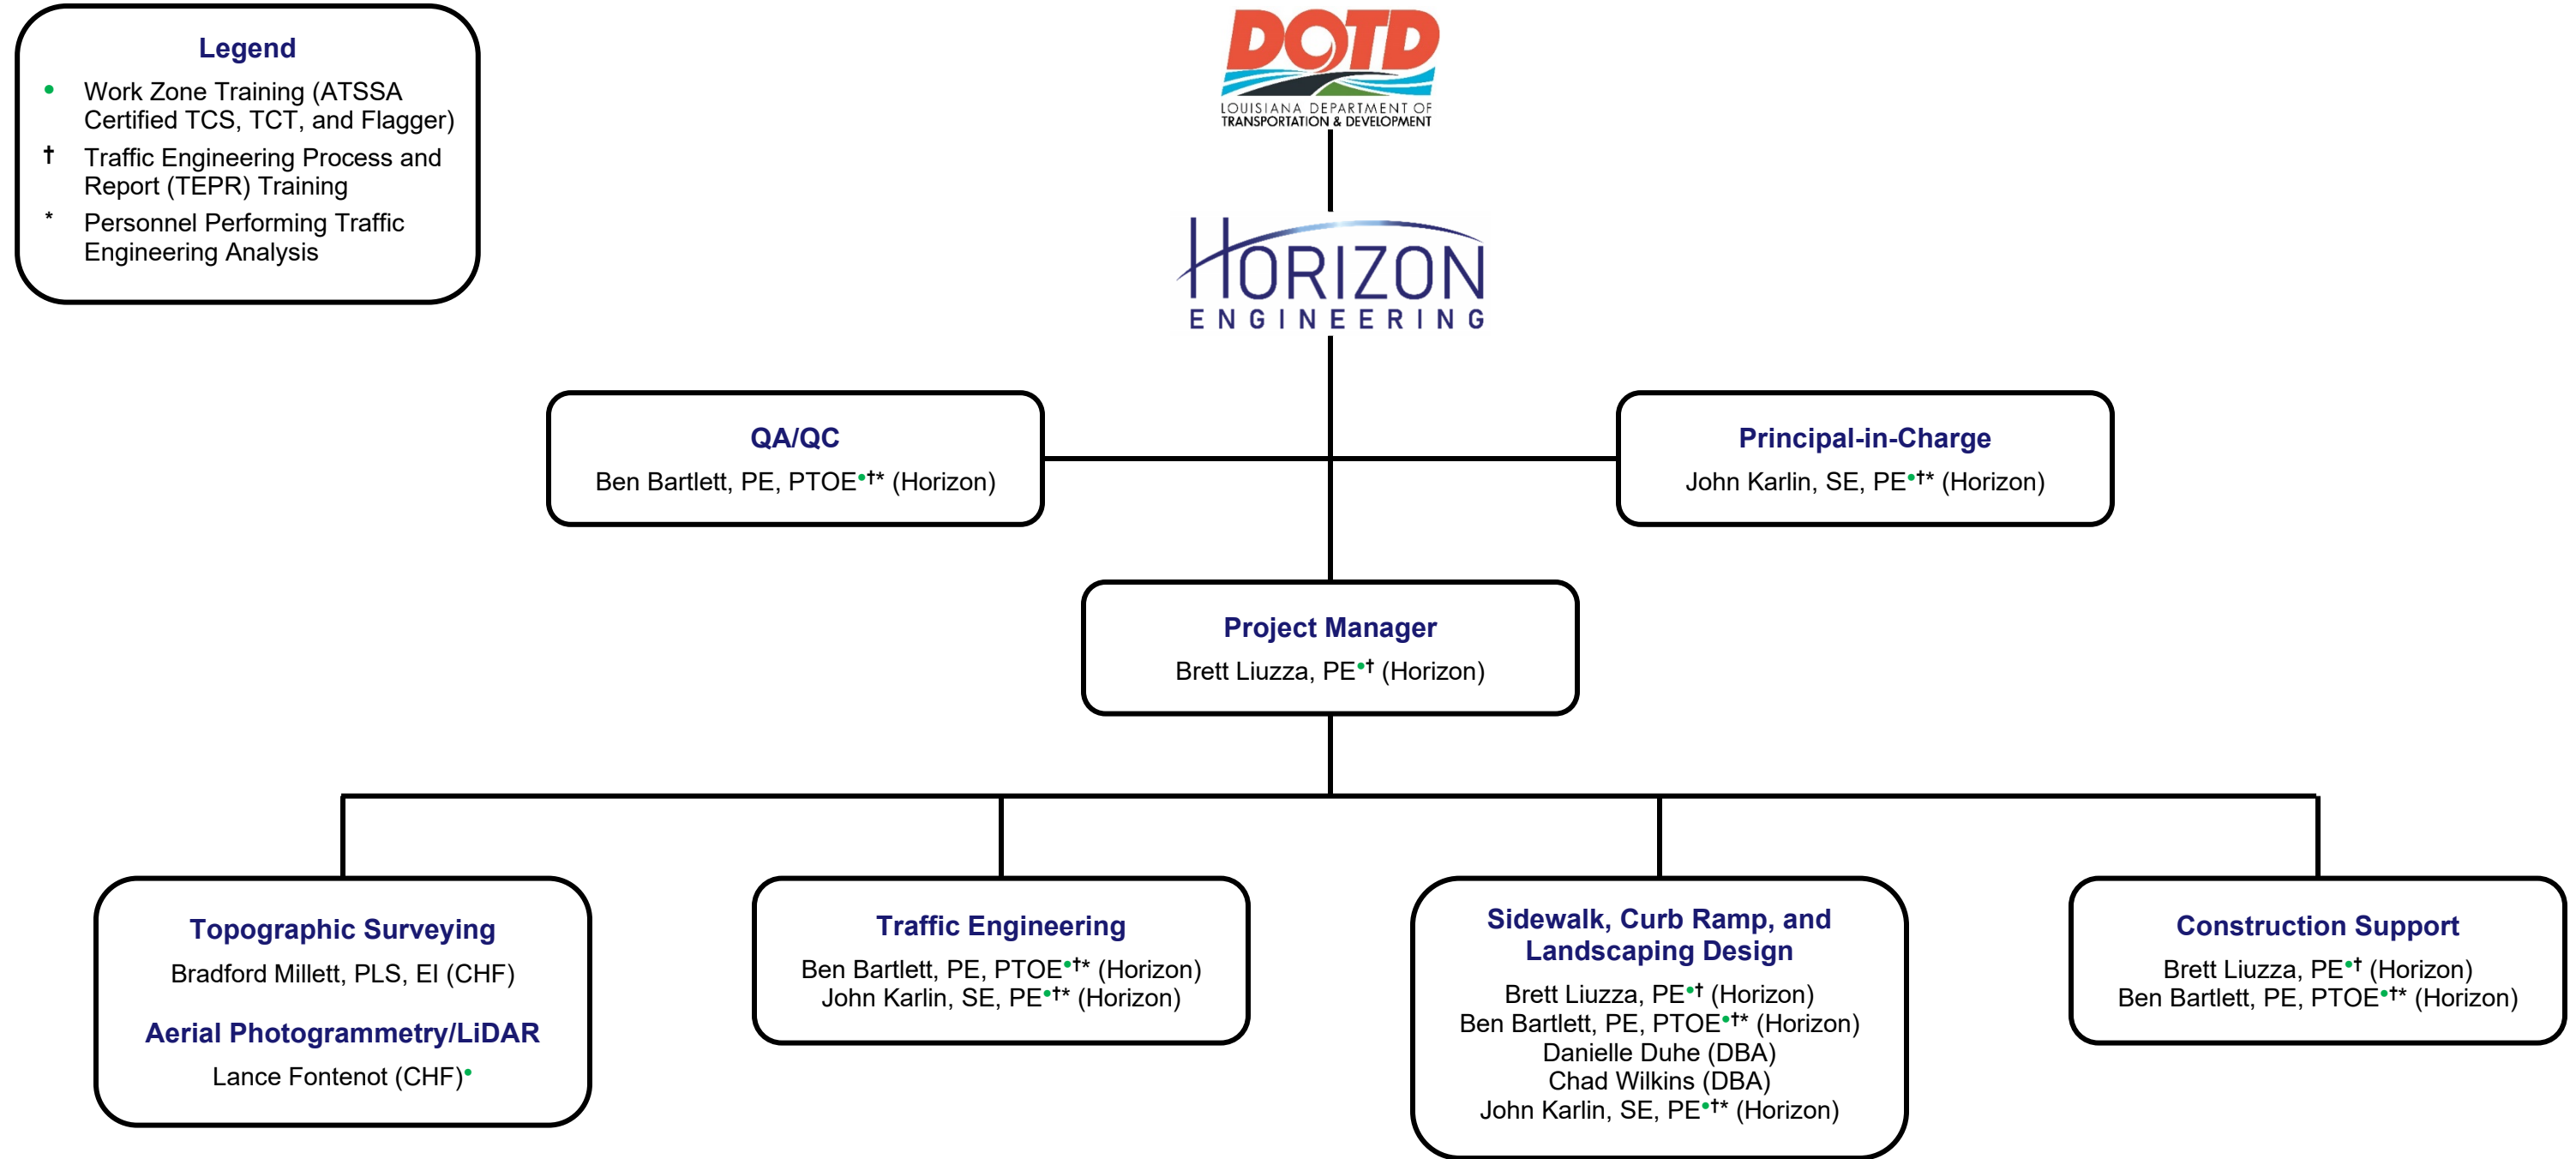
Legend
• Work Zone Training (ATSSA Certified TCS, TCT, and Flagger)
† Traffic Engineering Process and Report (TEPR) Training
* Personnel Performing Traffic Engineering Analysis

DOTD
LOUISIANA DEPARTMENT OF TRANSPORTATION & DEVELOPMENT

HORIZON
ENGINEERING

QA/QC
Ben Bartlett, PE, PTOE•†* (Horizon)

Principal-in-Charge
John Karlin, SE, PE•†* (Horizon)

Project Manager
Brett Liuzza, PE•† (Horizon)

Topographic Surveying
Bradford Millett, PLS, EI (CHF)

Aerial Photogrammetry/LiDAR
Lance Fontenot (CHF)•

Traffic Engineering
Ben Bartlett, PE, PTOE•†* (Horizon)
John Karlin, SE, PE•†* (Horizon)

Sidewalk, Curb Ramp, and Landscaping Design
Brett Liuzza, PE•† (Horizon)
Ben Bartlett, PE, PTOE•†* (Horizon)
Danielle Duhe (DBA)
Chad Wilkins (DBA)
John Karlin, SE, PE•†* (Horizon)

Construction Support
Brett Liuzza, PE•† (Horizon)
Ben Bartlett, PE, PTOE•†* (Horizon)